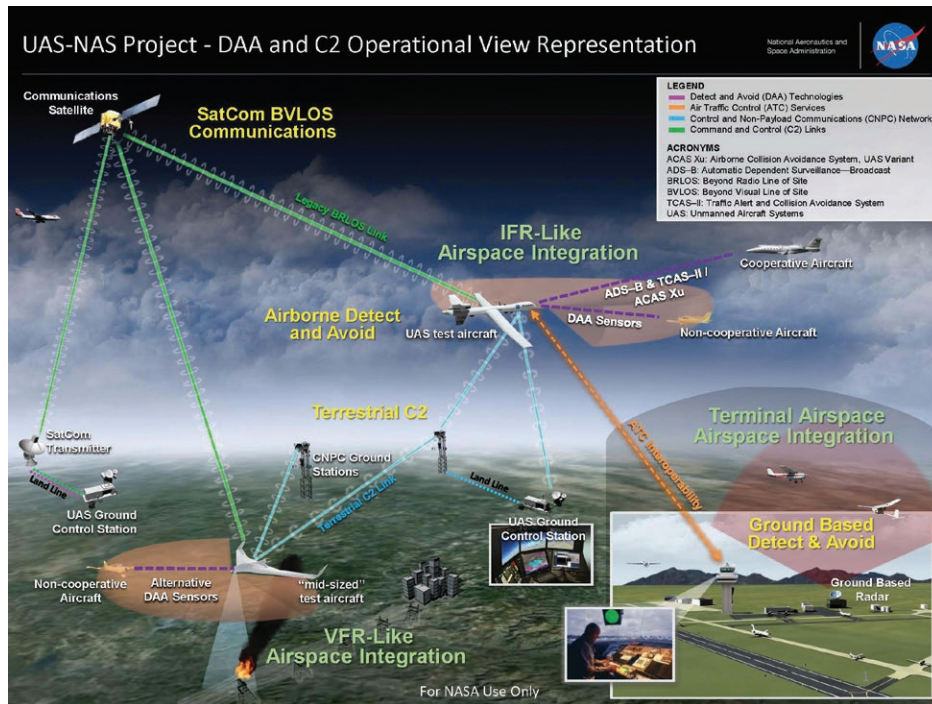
UAS-NAS Project - DAA and C2 Operational View Representation

National Aeronautics and Space Administration

NASA

LEGEND
Detect and Avoid (DAA) Technologies
Air Traffic Control (ATC) Services
Control and Non-Payload Communications (CNPC) Network
Command and Control (C2) Links

ACRONYMS
ACAS Xu: Airborne Collision Avoidance System, UAS Variant
ADS–B: Automatic Dependent Surveillance—Broadcast
BRLOS: Beyond Radio Line of Site
BVLOS: Beyond Visual Line of Site
TCAS–II: Traffic Alert and Collision Avoidance System
UAS: Unmanned Aircraft Systems

Communications Satellite

SatCom BVLOS Communications

Legacy BRLOS Link

IFR-Like Airspace Integration

Cooperative Aircraft

ADS–B & TCAS–II / ACAS Xu

DAA Sensors

Non-cooperative Aircraft

Airborne Detect and Avoid

UAS test aircraft

Terrestrial C2

SatCom Transmitter

Land Line

UAS Ground Control Station

CNPC Ground Stations

Terrestrial C2 Link

Land Line

UAS Ground Control Station

ATC Interoperability

Terminal Airspace Airspace Integration

Ground Based Detect & Avoid

Ground Based Radar

Non-cooperative Aircraft

Alternative DAA Sensors

"mid-sized" test aircraft

VFR-Like Airspace Integration

For NASA Use Only